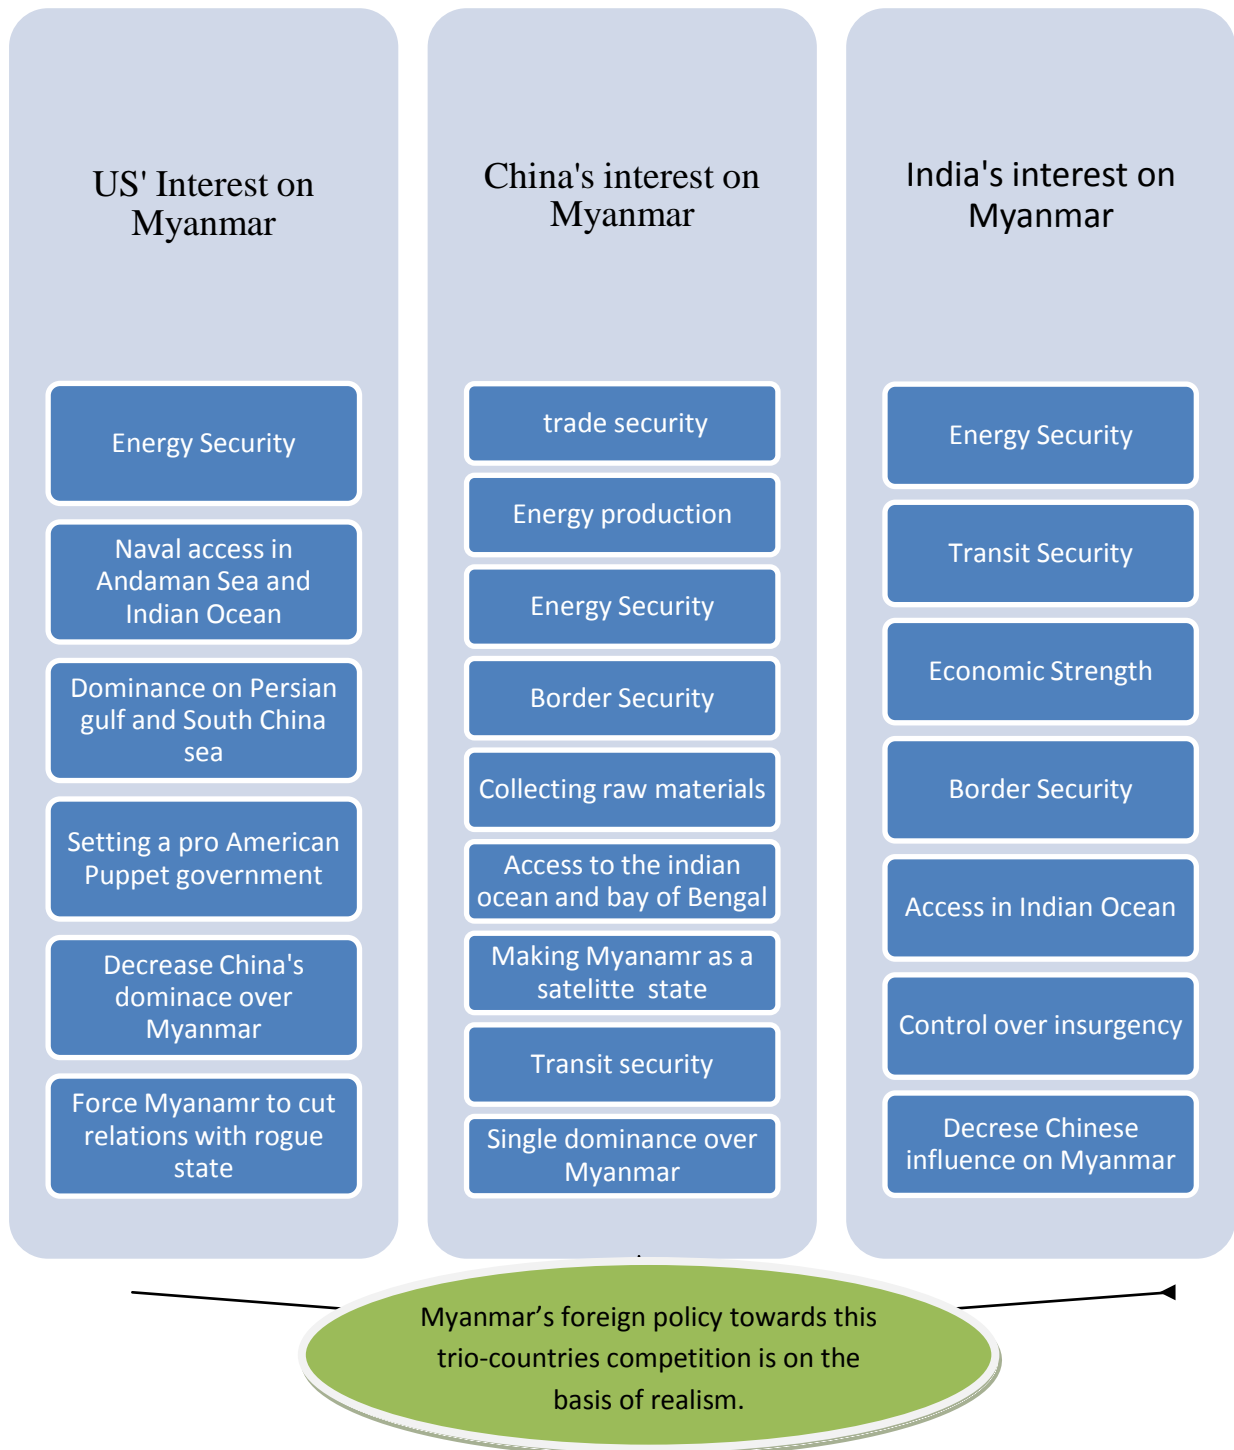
US' Interest on Myanmar

Energy Security

Naval access in Andaman Sea and Indian Ocean

Dominance on Persian gulf and South China sea

Setting a pro American Puppet government

Decrease China's dominace over Myanmar

Force Myanamr to cut relations with rogue state

China's interest on Myanmar

trade security

Energy production

Energy Security

Border Security

Collecting raw materials

Access to the indian ocean and bay of Bengal

Making Myanamr as a satelitte state

Transit security

Single dominance over Myanmar

India's interest on Myanmar

Energy Security

Transit Security

Economic Strength

Border Security

Access in Indian Ocean

Control over insurgency

Decrese Chinese influence on Myanmar

Myanmar’s foreign policy towards this trio-countries competition is on the basis of realism.